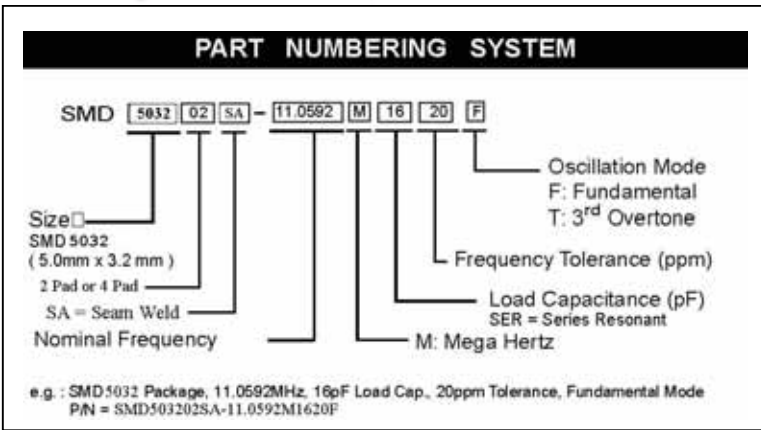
PART NUMBERING SYSTEM

SMD 5032 02 SA - 11.0592 M 16 20 F

Oscillation Mode
F: Fundamental
T: 3$^{rd}$ Overtone

Size□
SMD 5032
( 5.0mm x 3.2 mm )

Frequency Tolerance (ppm)

2 Pad or 4 Pad

Load Capacitance (pF)
SER = Series Resonant

SA = Seam Weld

Nominal Frequency

M: Mega Hertz

e.g. : SMD5032 Package, 11.0592MHz, 16pF Load Cap., 20ppm Tolerance, Fundamental Mode
P/N = SMD503202SA-11.0592M1620F